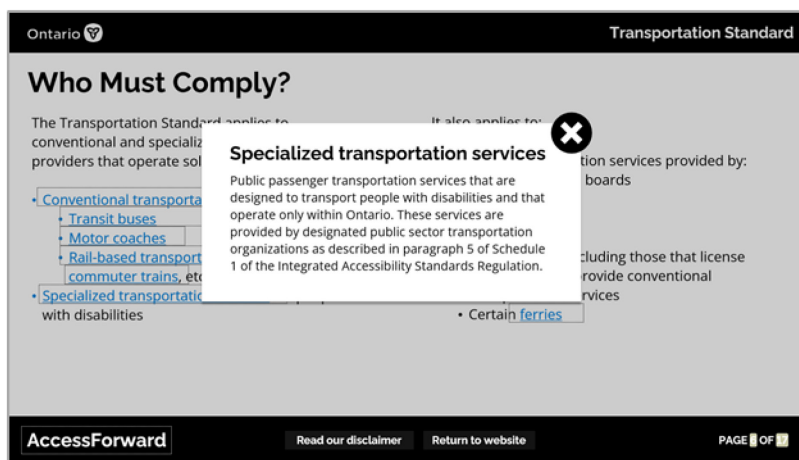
Ontario

Transportation Standard

Who Must Comply?

The Transportation Standard applies to conventional and specializ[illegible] providers that operate sol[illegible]

• Conventional transporta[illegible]
• Transit buses
• Motor coaches
• Rail-based transport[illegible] commuter trains, et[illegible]
• Specialized transportati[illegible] with disabilities

It also applies to:

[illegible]tion services provided by: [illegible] boards

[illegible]cluding those that license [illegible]rovide conventional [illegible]rvices
• Certain ferries

Specialized transportation services

Public passenger transportation services that are designed to transport people with disabilities and that operate only within Ontario. These services are provided by designated public sector transportation organizations as described in paragraph 5 of Schedule 1 of the Integrated Accessibility Standards Regulation.

AccessForward

Read our disclaimer

Return to website

PAGE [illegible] OF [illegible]